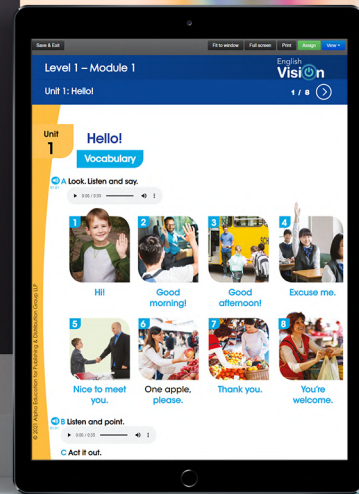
Save & Exit

Fit to window

Full screen

Print

Assign

View

Level 1 – Module 1

English Vision

Unit 1: Hello!

1 / 8

Unit 1

Hello!

Vocabulary

A Look. Listen and say.

0:00 / 0:33

1 Hi!

2 Good morning!

3 Good afternoon!

4 Excuse me.

5 Nice to meet you.

6 One apple, please.

7 Thank you.

8 You're welcome.

B Listen and point.

0:00 / 0:33

C Act it out.

© 2021 Alpha Education for Publishing & Distribution Group LLP